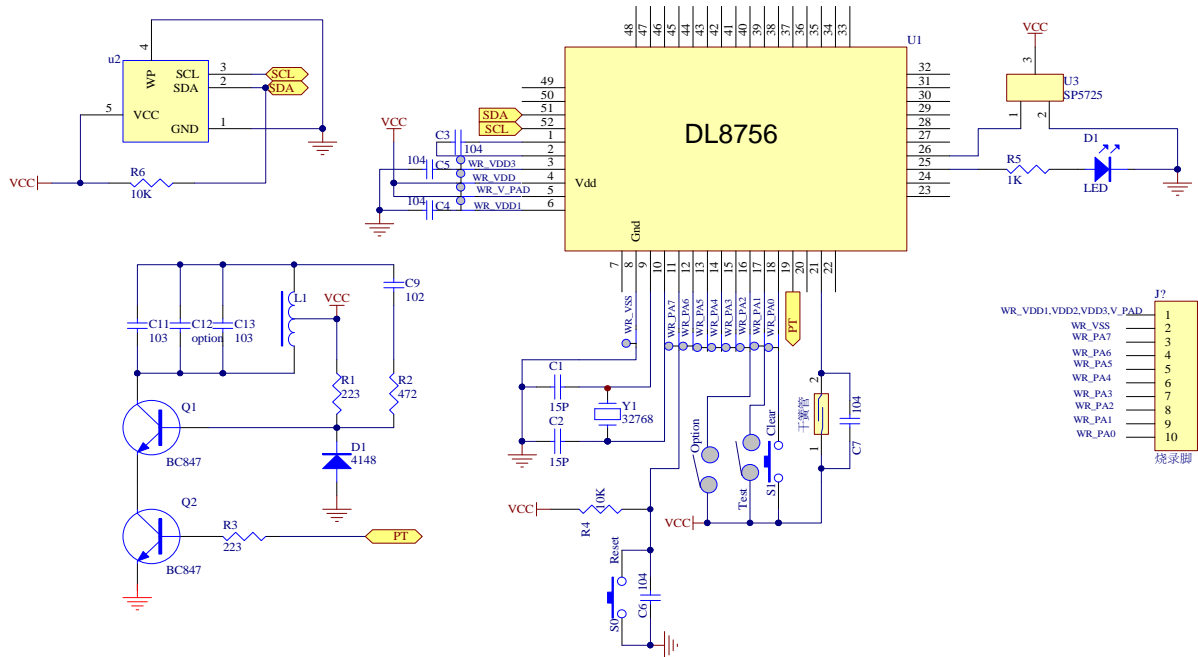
u2
4
WP
SCL
SDA
3
2
SCL
SDA
5
VCC
GND
1
VCC
R6
10K

48 47 46 45 44 43 42 41 40 39 38 37 36 35 34 33
U1
49
50
51
52
1
2
3
4
5
6
SDA
SCL
VCC
C3
104
104
C5
WR_VDD3
WR_VDD
WR_V_PAD
104
C4
WR_VDD1
DL8756
Vdd
Gnd
32
31
30
29
28
27
26
25
24
23
VCC
3
U3
SP5725
1
2
D1
R5
1K
LED

7 8 9 10 11 12 13 14 15 16 17 18 19 20 21 22
WR_VSS
WR_PA7
WR_PA6
WR_PA5
WR_PA4
WR_PA3
WR_PA2
WR_PA1
WR_PA0
PT
C1
15P
Y1
32768
C2
15P
Option
Clear
Test
S1
2
干簧管
1
104
C7
VCC
R4
10K
VCC
Reset
S0
104
C6

C9
102
L1
VCC
C11
103
C12
option
C13
103
R1
223
R2
472
Q1
BC847
D1
4148
Q2
BC847
R3
223
PT

J?
WR_VDD1,VDD2,VDD3,V_PAD
WR_VSS
WR_PA7
WR_PA6
WR_PA5
WR_PA4
WR_PA3
WR_PA2
WR_PA1
WR_PA0
1
2
3
4
5
6
7
8
9
10
烧录脚